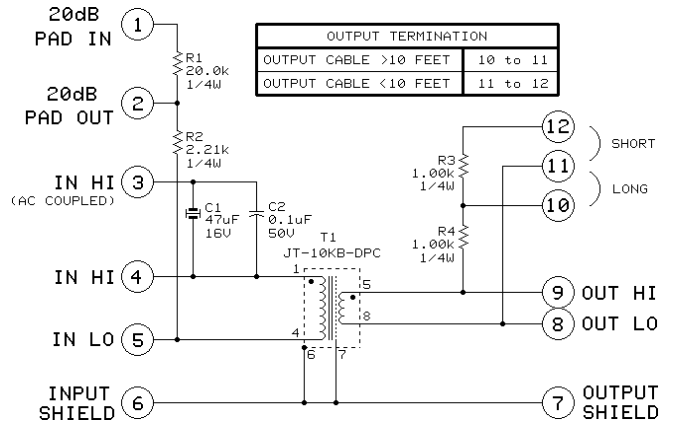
20dB PAD IN
1

R1
20.0k
1/4W

20dB PAD OUT
2

R2
2.21k
1/4W

IN HI
(AC COUPLED)
3

C1
47uF
16V

C2
0.1uF
50V

IN HI
4

IN LO
5

INPUT SHIELD
6

T1
JT-10KB-DPC
1
4
5
8
6
7

| OUTPUT TERMINATION | |
|---|---|
| OUTPUT CABLE >10 FEET | 10 to 11 |
| OUTPUT CABLE <10 FEET | 11 to 12 |

12
SHORT
11
LONG
10

R3
1.00k
1/4W

R4
1.00k
1/4W

9
OUT HI
8
OUT LO
7
OUTPUT SHIELD